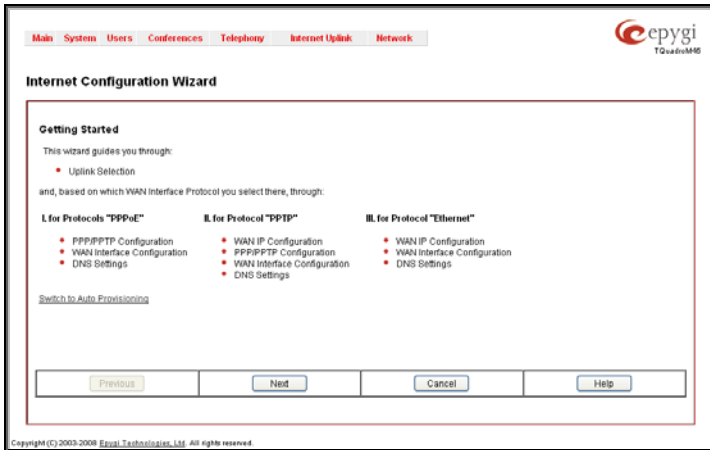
Main System Users Conferences Telephony Internet Uplink Network

epygi
TQuadroM4S

Internet Configuration Wizard

Getting Started

This wizard guides you through:

• Uplink Selection

and, based on which WAN Interface Protocol you select there, through:

I. for Protocols "PPPoE"

• PPP/PPTP Configuration
• WAN Interface Configuration
• DNS Settings

II. for Protocol "PPTP"

• WAN IP Configuration
• PPP/PPTP Configuration
• WAN Interface Configuration
• DNS Settings

III. for Protocol "Ethernet"

• WAN IP Configuration
• WAN Interface Configuration
• DNS Settings

Switch to Auto Provisioning

Previous | Next | Cancel | Help

Copyright (C) 2003-2008 Epygi Technologies, Ltd. All rights reserved.